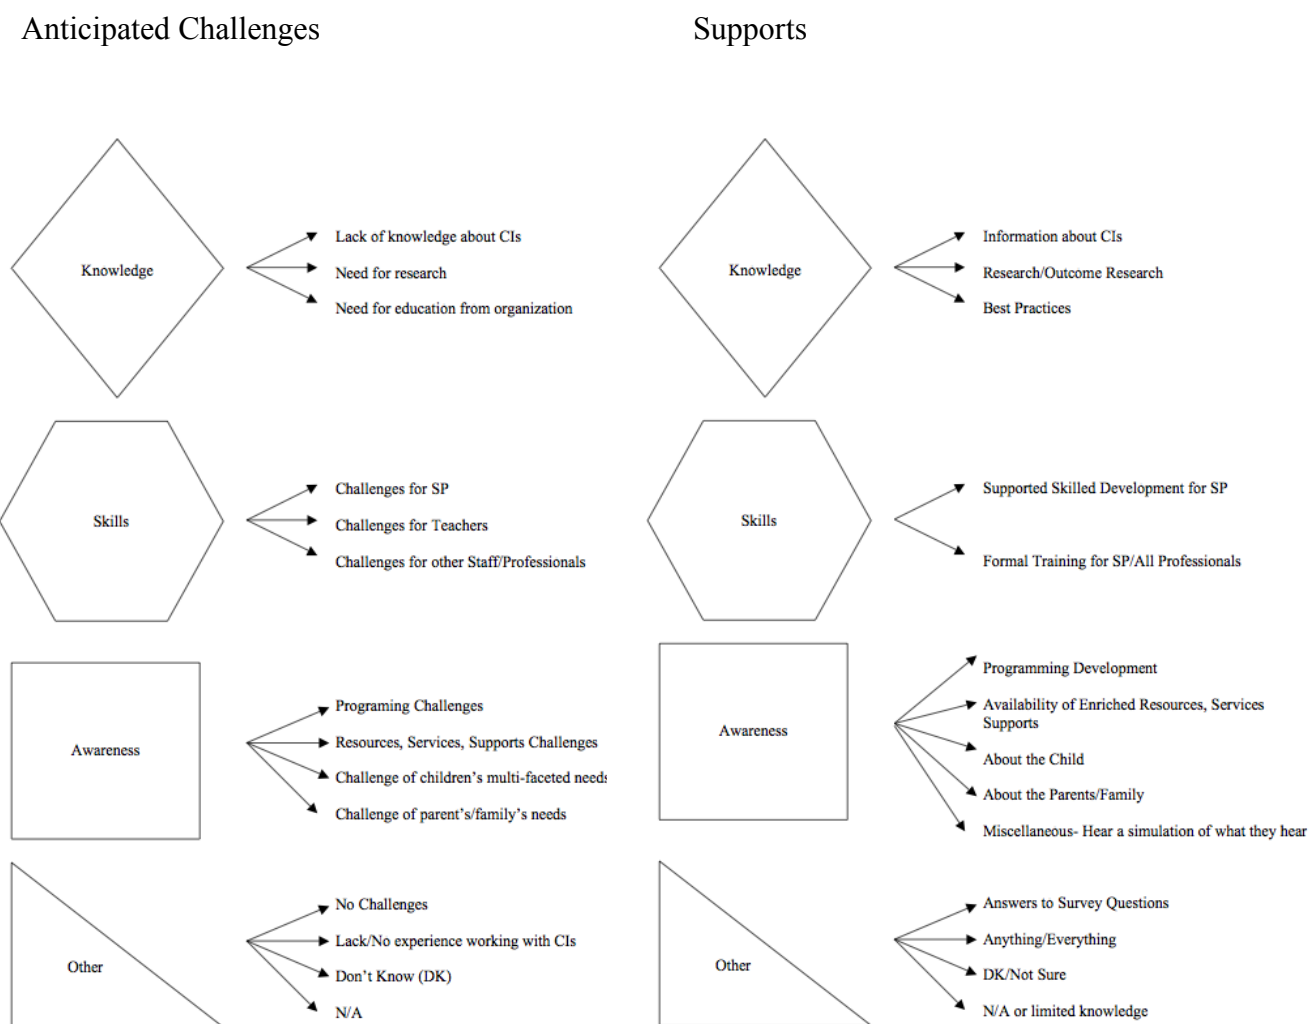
Anticipated Challenges

Knowledge

Lack of knowledge about CIs

Need for research

Need for education from organization

Skills

Challenges for SP

Challenges for Teachers

Challenges for other Staff/Professionals

Awareness

Programing Challenges

Resources, Services, Supports Challenges

Challenge of children's multi-faceted needs

Challenge of parent's/family's needs

Other

No Challenges

Lack/No experience working with CIs

Don't Know (DK)

N/A

Supports

Knowledge

Information about CIs

Research/Outcome Research

Best Practices

Skills

Supported Skilled Development for SP

Formal Training for SP/All Professionals

Awareness

Programming Development

Availability of Enriched Resources, Services Supports

About the Child

About the Parents/Family

Miscellaneous- Hear a simulation of what they hear

Other

Answers to Survey Questions

Anything/Everything

DK/Not Sure

N/A or limited knowledge